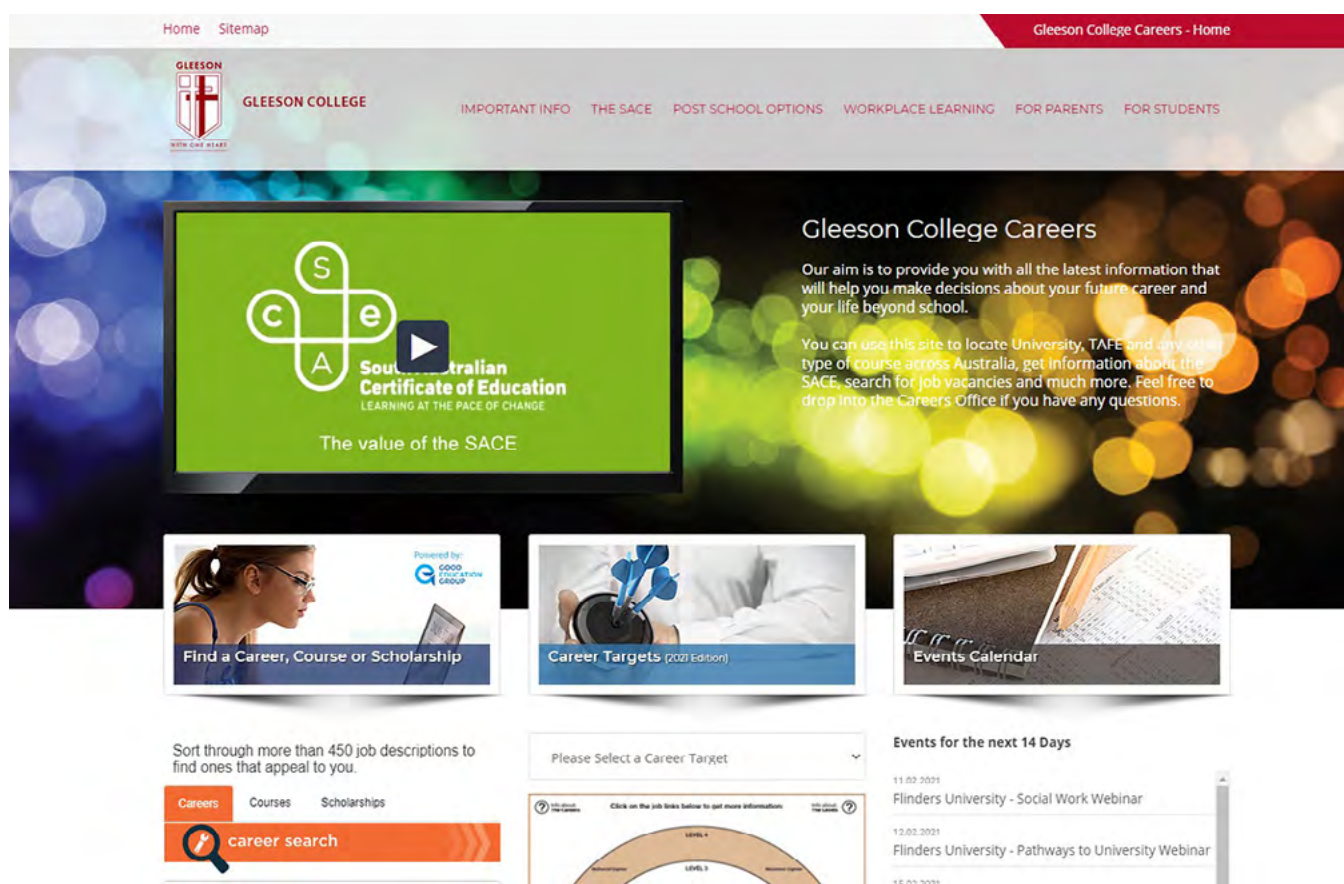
Home Sitemap

Gleeson College Careers - Home

GLEESON

GLEESON COLLEGE

WITH ONE HEART

IMPORTANT INFO THE SACE POST SCHOOL OPTIONS WORKPLACE LEARNING FOR PARENTS FOR STUDENTS

S c e A

South Australian Certificate of Education

LEARNING AT THE PACE OF CHANGE

The value of the SACE

Gleeson College Careers

Our aim is to provide you with all the latest information that will help you make decisions about your future career and your life beyond school.

You can use this site to locate University, TAFE and any other type of course across Australia, get information about the SACE, search for job vacancies and much more. Feel free to drop into the Careers Office if you have any questions.

Powered by: GOOD EDUCATION GROUP

Find a Career, Course or Scholarship

Career Targets (2021 Edition)

Events Calendar

Sort through more than 450 job descriptions to find ones that appeal to you.

Careers Courses Scholarships

career search

Please Select a Career Target

Info about The Careers

Click on the job links below to get more information:

Info about The Levels

LEVEL 4

LEVEL 3

Events for the next 14 Days

11.02.2021

Flinders University - Social Work Webinar

12.02.2021

Flinders University - Pathways to University Webinar

15.02.2021